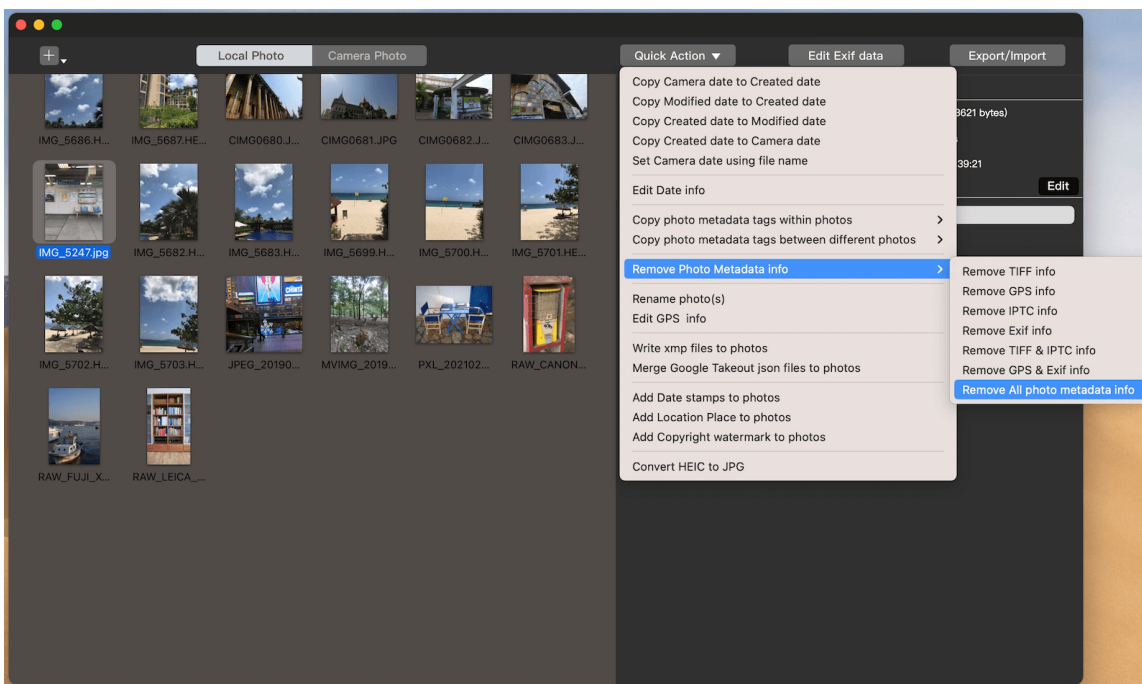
+

Local Photo | Camera Photo

Quick Action ▾

Edit Exif data

Export/Import

IMG_5686.H... IMG_5687.HE... CIMG0680.J... CIMG0681.JPG CIMG0682.J... CIMG0683.J...

IMG_5247.jpg IMG_5682.H... IMG_5683.H... IMG_5699.H... IMG_5700.H... IMG_5701.HE...

IMG_5702.H... IMG_5703.H... JPEG_20190... MVIMG_2019... PXL_202102... RAW_CANON...

RAW_FUJI_X... RAW_LEICA_...

Copy Camera date to Created date
Copy Modified date to Created date
Copy Created date to Modified date
Copy Created date to Camera date
Set Camera date using file name

Edit Date info

Copy photo metadata tags within photos
Copy photo metadata tags between different photos

Remove Photo Metadata info

Rename photo(s)
Edit GPS info

Write xmp files to photos
Merge Google Takeout json files to photos

Add Date stamps to photos
Add Location Place to photos
Add Copyright watermark to photos

Convert HEIC to JPG

Remove TIFF info
Remove GPS info
Remove IPTC info
Remove Exif info
Remove TIFF & IPTC info
Remove GPS & Exif info
Remove All photo metadata info

3621 bytes)

39:21

Edit